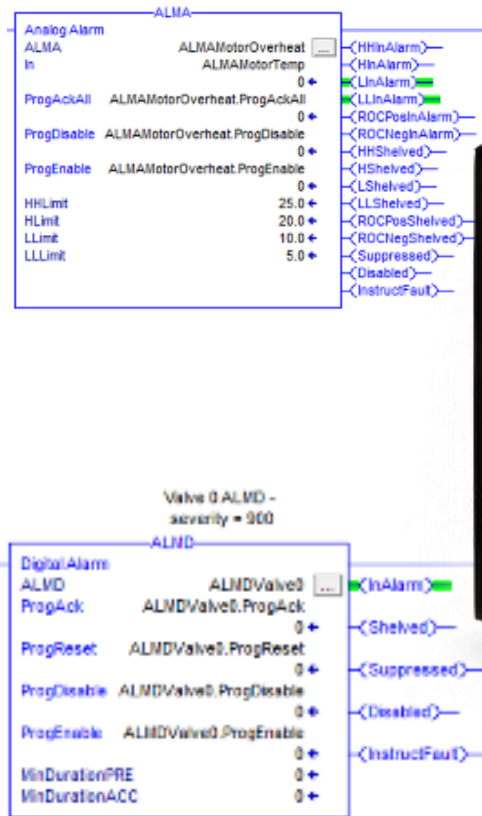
ALMA

Analog Alarm
ALMA ALMAMotorOverheat ...
In ALMAMotorTemp
0 ←
ProgAckAll ALMAMotorOverheat.ProgAckAll
0 ←
ProgDisable ALMAMotorOverheat.ProgDisable
0 ←
ProgEnable ALMAMotorOverheat.ProgEnable
0 ←
HHLimit 25.0 ←
HLimit 20.0 ←
LLimit 10.0 ←
LLLimit 5.0 ←

HHInAlarm
HInAlarm
LInAlarm
LLInAlarm
ROCPosInAlarm
ROCNegInAlarm
HHShelved
HShelved
LShelved
LLShelved
ROCPosShelved
ROCNegShelved
Suppressed
Disabled
InstructFault

Valve 0 ALMD - severity = 900

ALMD

Digital Alarm
ALMD ALMDValve0 ...
ProgAck ALMDValve0.ProgAck
0 ←
ProgReset ALMDValve0.ProgReset
0 ←
ProgDisable ALMDValve0.ProgDisable
0 ←
ProgEnable ALMDValve0.ProgEnable
0 ←
MinDurationPRE 0 ←
MinDurationACC 0 ←

InAlarm
Shelved
Suppressed
Disabled
InstructFault